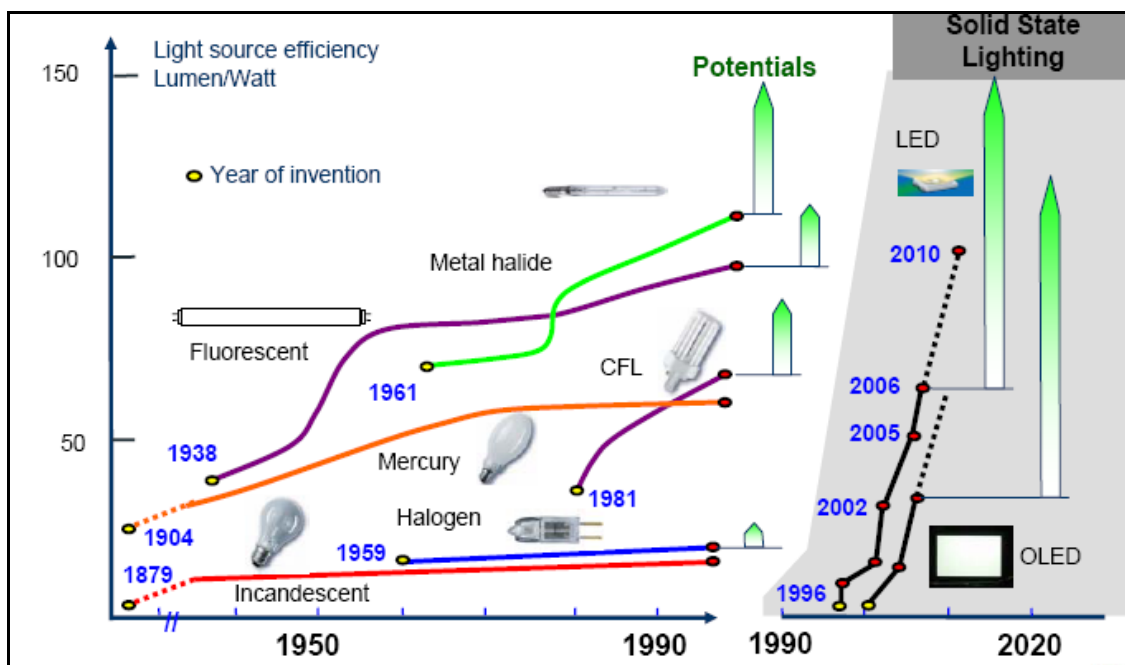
Light source efficiency
Lumen/Watt

150

100

50

Year of invention

Potentials

Solid State Lighting

LED

Metal halide

Fluorescent

CFL

Mercury

Halogen

Incandescent

OLED

1879

1904

1938

1959

1961

1981

1996

2002

2005

2006

2010

//

1950

1990

1990

2020